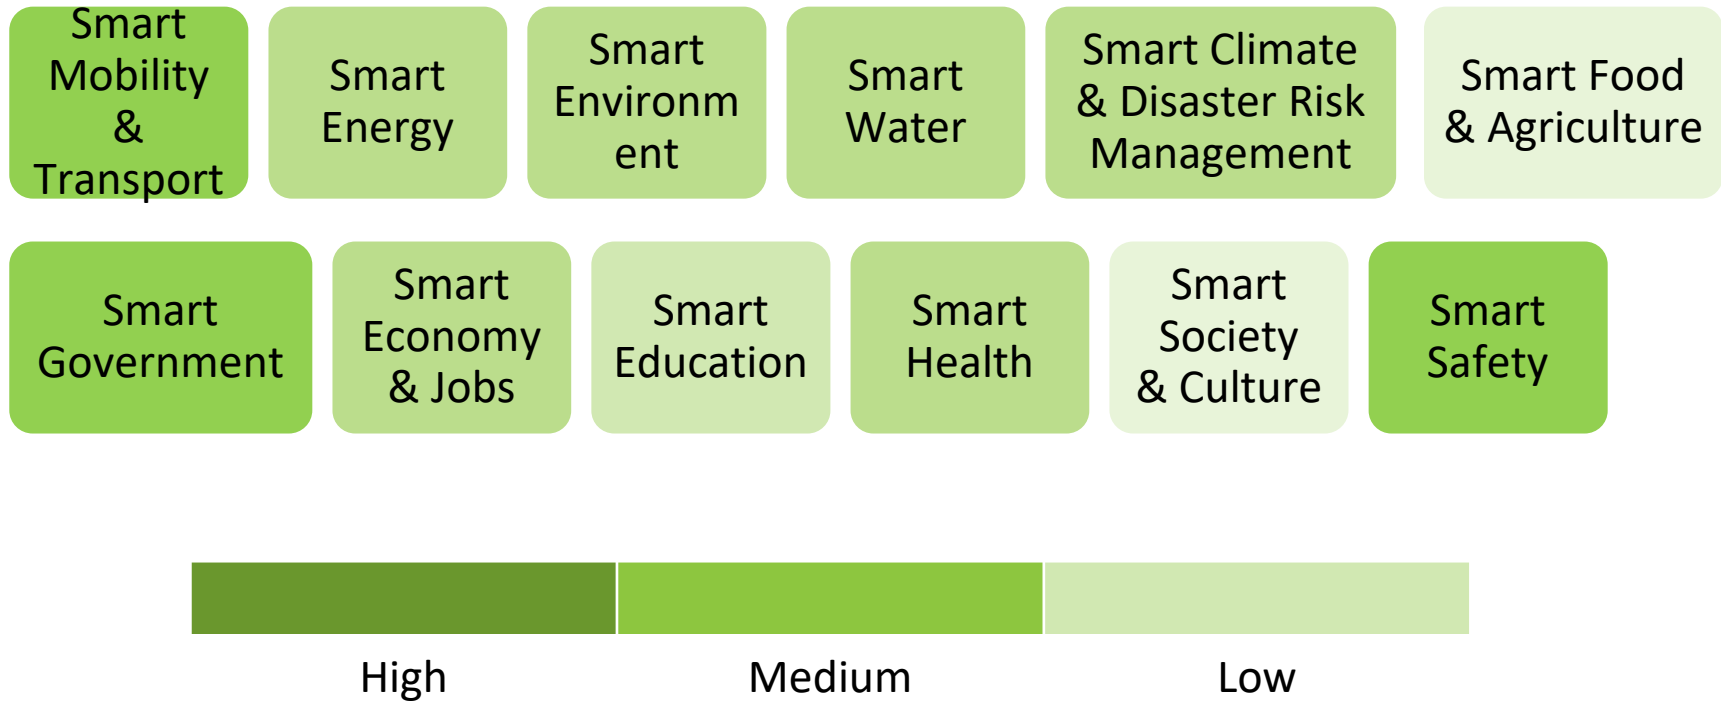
Smart Mobility & Transport

Smart Energy

Smart Environm ent

Smart Water

Smart Climate & Disaster Risk Management

Smart Food & Agriculture

Smart Government

Smart Economy & Jobs

Smart Education

Smart Health

Smart Society & Culture

Smart Safety

High

Medium

Low